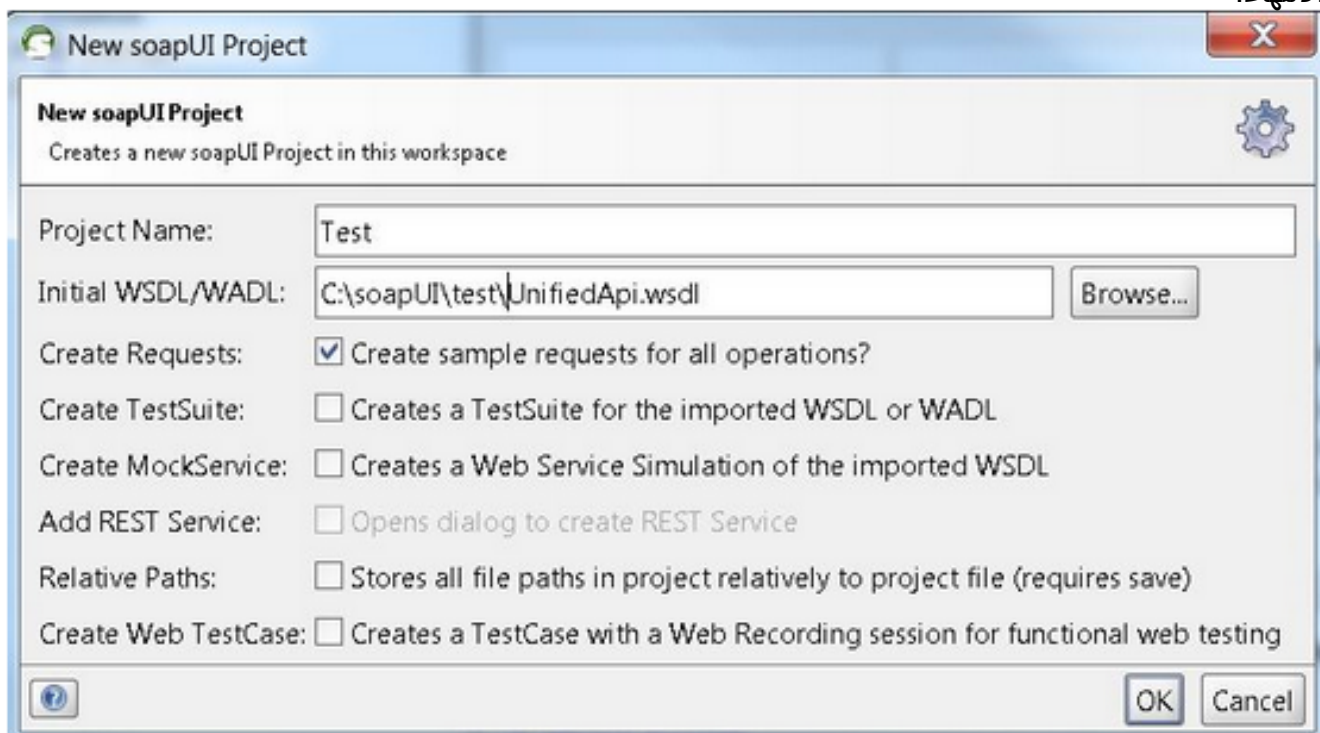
New soapUI Project

New soapUI Project
Creates a new soapUI Project in this workspace

Project Name: Test

Initial WSDL/WADL: C:\soapUI\test\UnifiedApi.wsdl Browse...

Create Requests: Create sample requests for all operations?

Create TestSuite: Creates a TestSuite for the imported WSDL or WADL

Create MockService: Creates a Web Service Simulation of the imported WSDL

Add REST Service: Opens dialog to create REST Service

Relative Paths: Stores all file paths in project relatively to project file (requires save)

Create Web TestCase: Creates a TestCase with a Web Recording session for functional web testing

OK Cancel